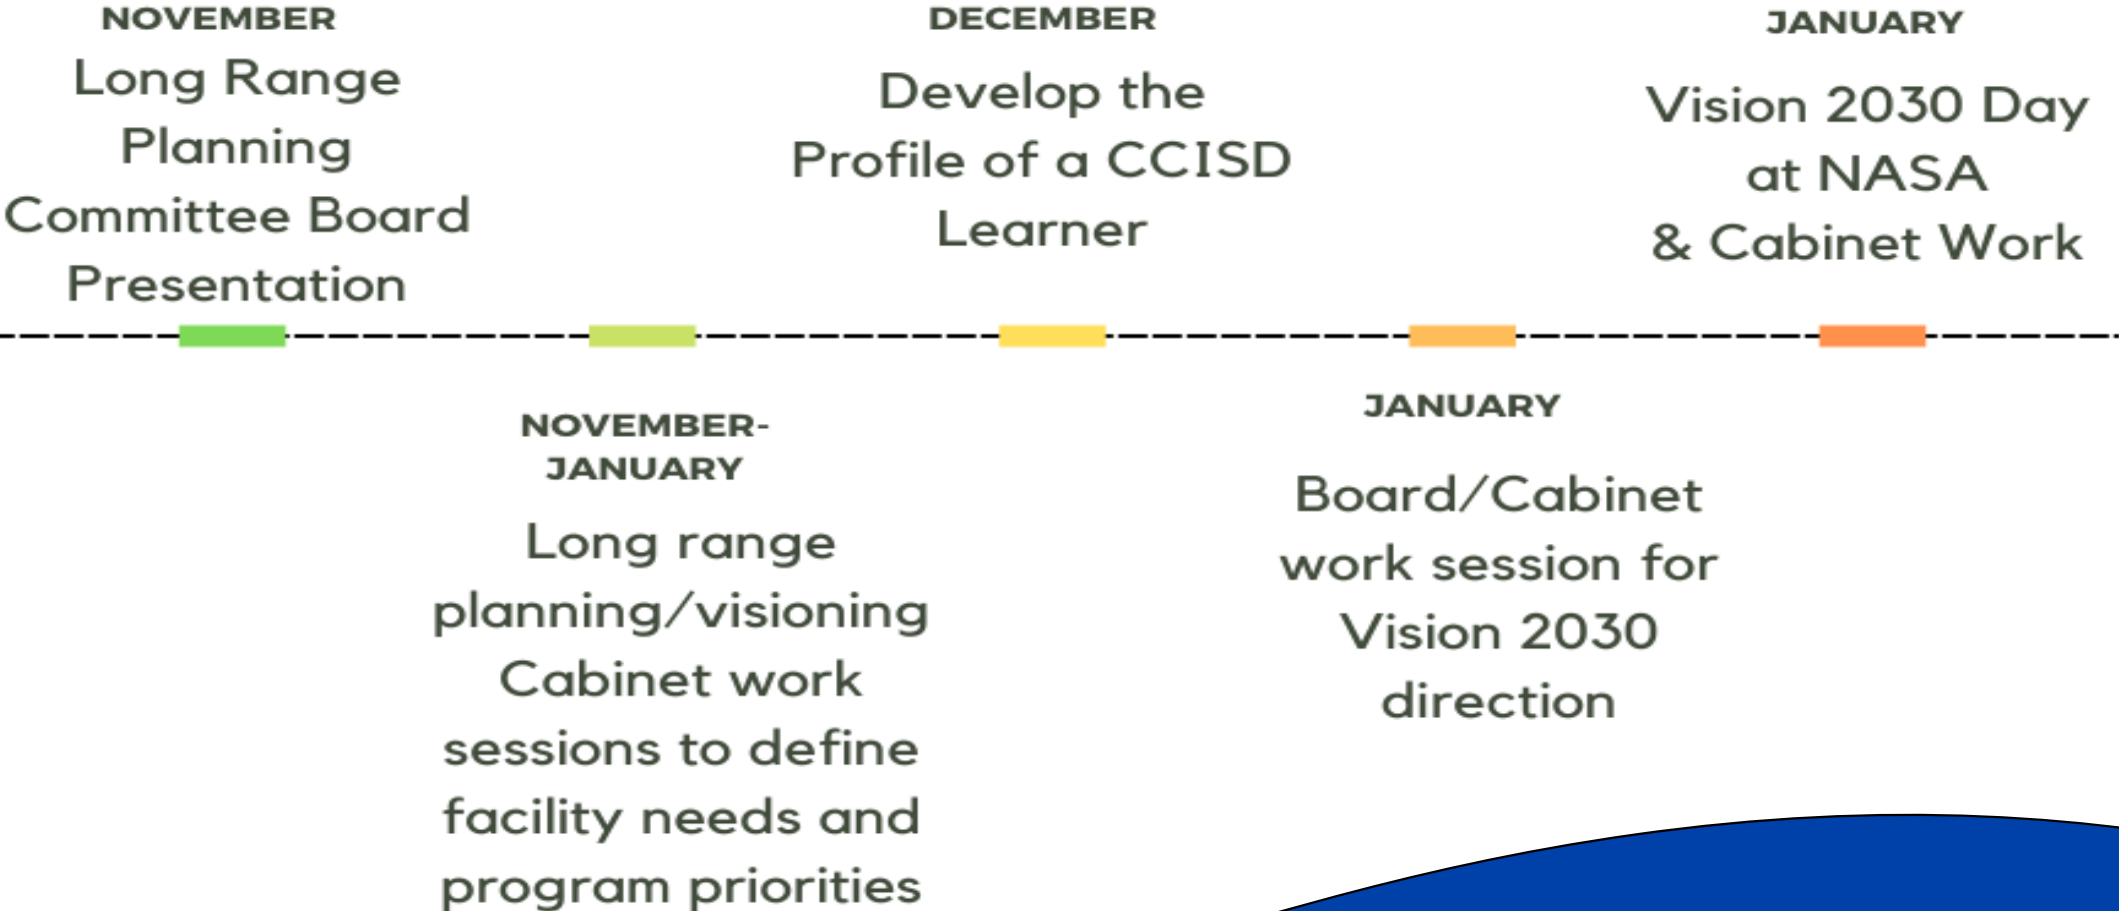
NOVEMBER
Long Range Planning Committee Board Presentation

DECEMBER
Develop the Profile of a CCISD Learner

JANUARY
Vision 2030 Day at NASA & Cabinet Work

NOVEMBER-JANUARY
Long range planning/visioning Cabinet work sessions to define facility needs and program priorities

JANUARY
Board/Cabinet work session for Vision 2030 direction